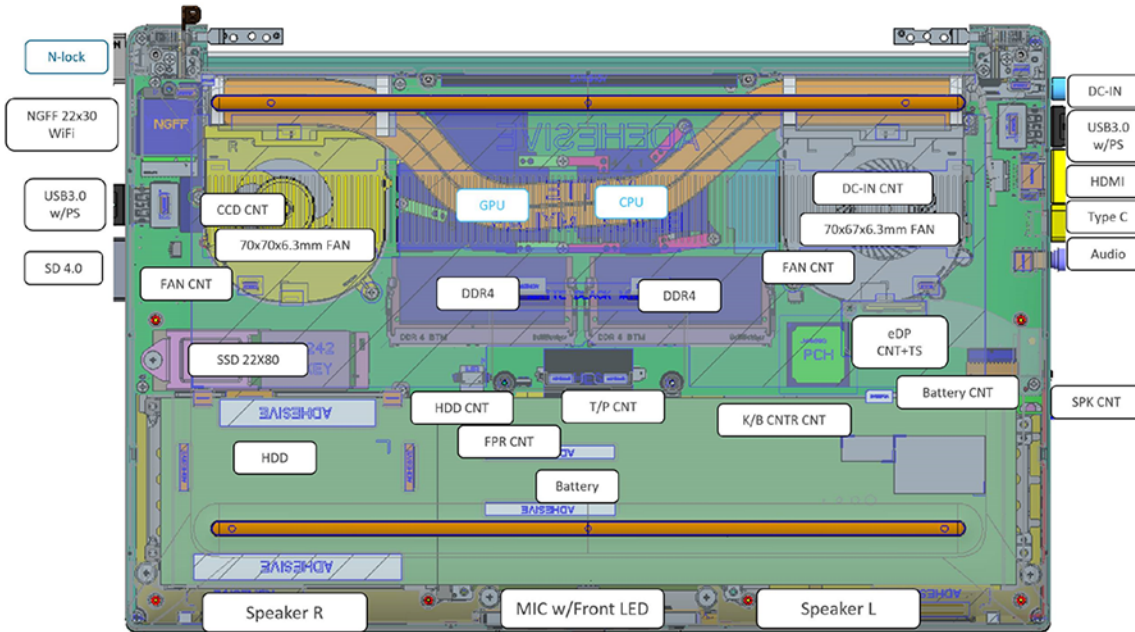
N-lock

NGFF 22x30 WiFi

NGFF

USB3.0 w/PS

SD 4.0

ADHESIVE

GPU

CPU

CCD CNT

70x70x6.3mm FAN

FAN CNT

DDR4

DDR4

DC-IN CNT

70x67x6.3mm FAN

FAN CNT

DC-IN

USB3.0 w/PS

HDMI

Type C

Audio

SSD 22X80

PCH

eDP CNT+TS

Battery CNT

SPK CNT

ADHESIVE

HDD CNT

T/P CNT

K/B CNTR CNT

FPR CNT

HDD

Battery

ADHESIVE

ADHESIVE

Speaker R

MIC w/Front LED

Speaker L